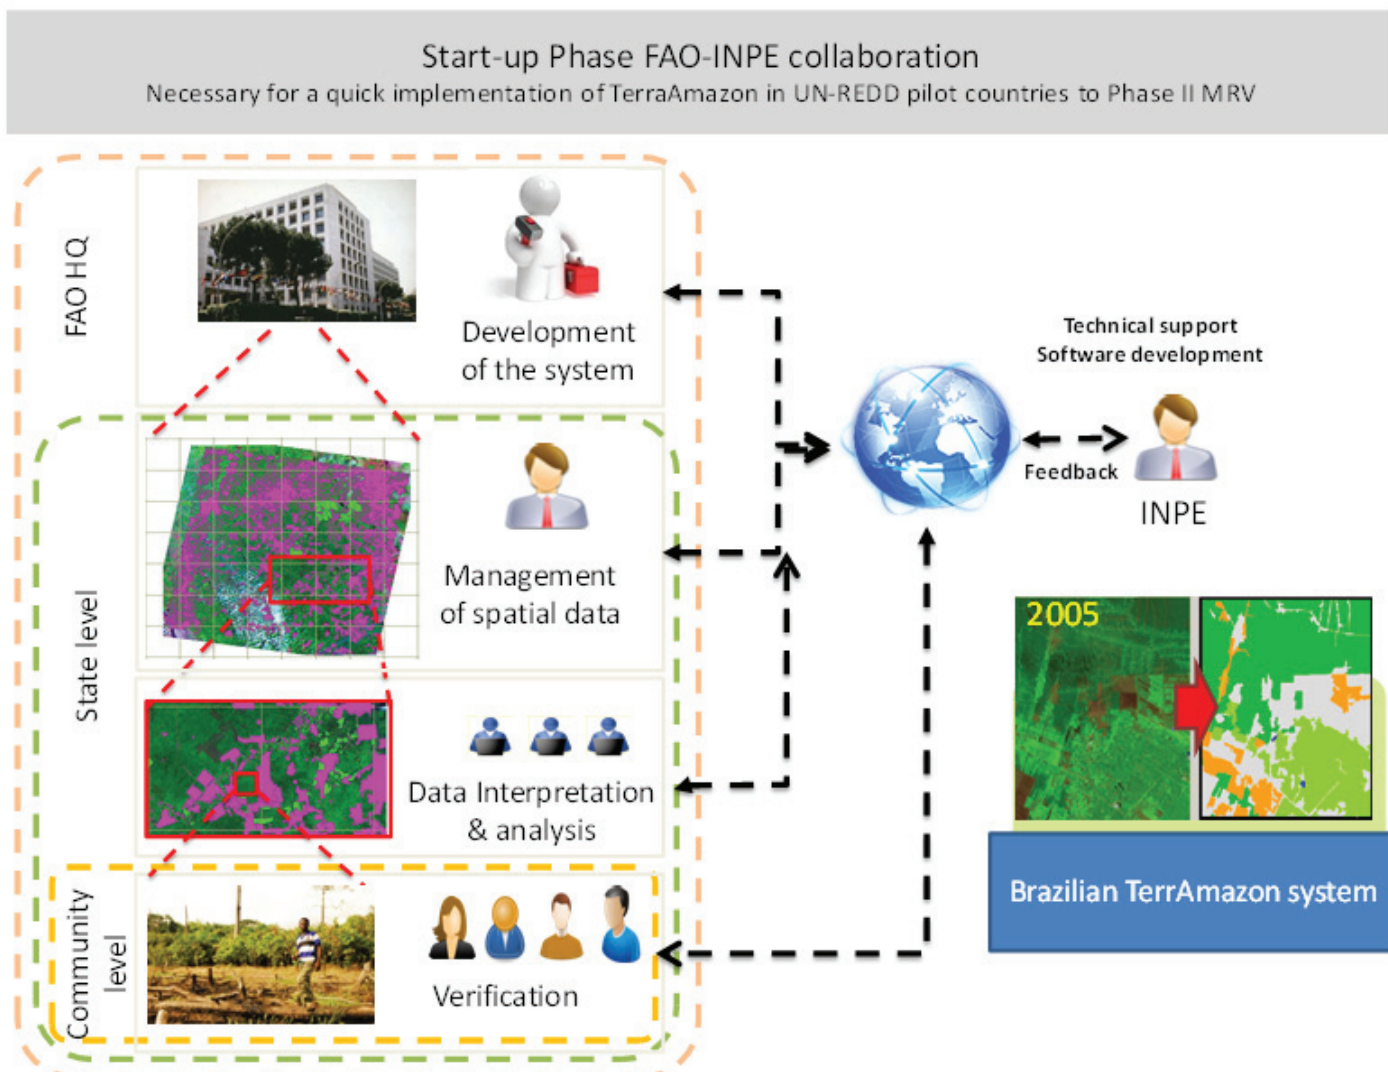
Start-up Phase FAO-INPE collaboration
Necessary for a quick implementation of TerraAmazon in UN-REDD pilot countries to Phase II MRV

FAO HQ

Development of the system

Technical support
Software development

Feedback

INPE

State level

Management of spatial data

Data Interpretation & analysis

2005

Brazilian TerrAmazon system

Community level

Verification